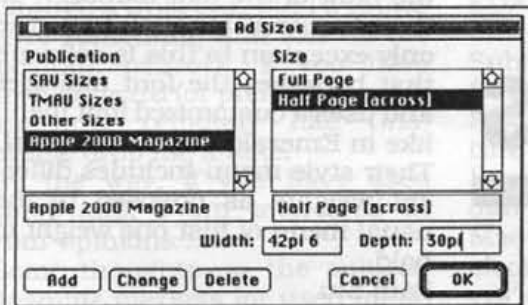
Ad Sizes

Publication
SAU Sizes
TMAU Sizes
Other Sizes
Apple 2000 Magazine

Apple 2000 Magazine

Size
Full Page
Half Page [across]

Half Page [across]

Width: 42pi 6 Depth: 30pi

Add Change Delete Cancel OK